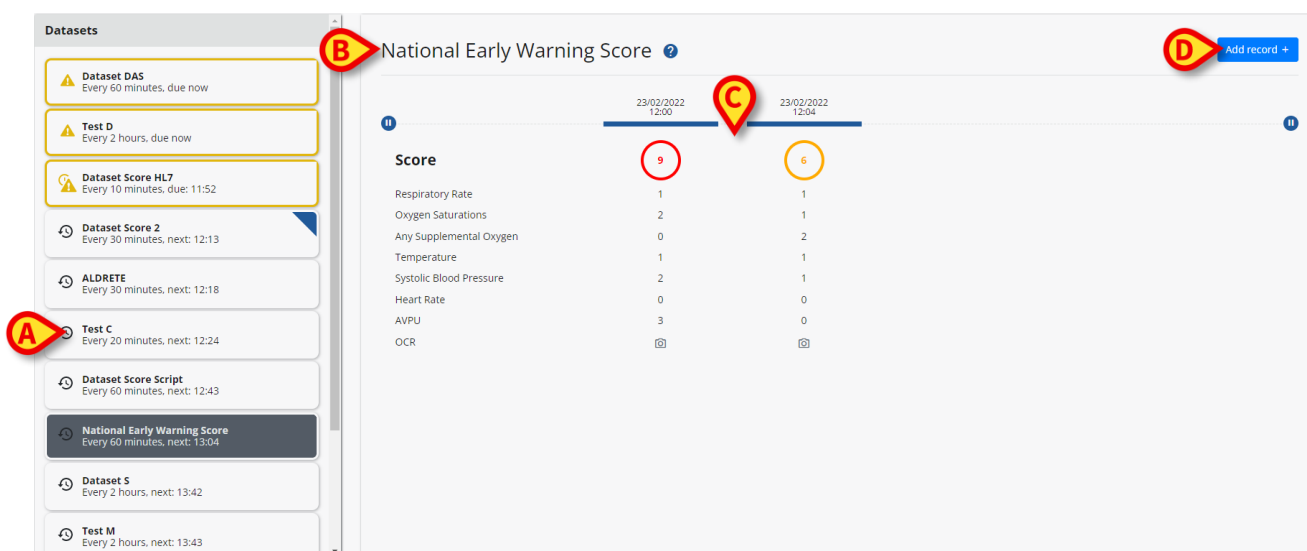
Datasets

Dataset DAS
Every 60 minutes, due now

Test D
Every 2 hours, due now

Dataset Score HL7
Every 10 minutes, due: 11:52

Dataset Score 2
Every 30 minutes, next: 12:13

ALDRETE
Every 30 minutes, next: 12:18

A

Test C
Every 20 minutes, next: 12:24

Dataset Score Script
Every 60 minutes, next: 12:43

National Early Warning Score
Every 60 minutes, next: 13:04

Dataset S
Every 2 hours, next: 13:42

Test M
Every 2 hours, next: 13:43

B

National Early Warning Score

D

Add record +

C

| | 23/02/2022 12:00 | 23/02/2022 12:04 |
|---|---|---|
| Score | 9 | 6 |
| Respiratory Rate | 1 | 1 |
| Oxygen Saturations | 2 | 1 |
| Any Supplemental Oxygen | 0 | 2 |
| Temperature | 1 | 1 |
| Systolic Blood Pressure | 2 | 1 |
| Heart Rate | 0 | 0 |
| AVPU | 3 | 0 |
| OCR | | |